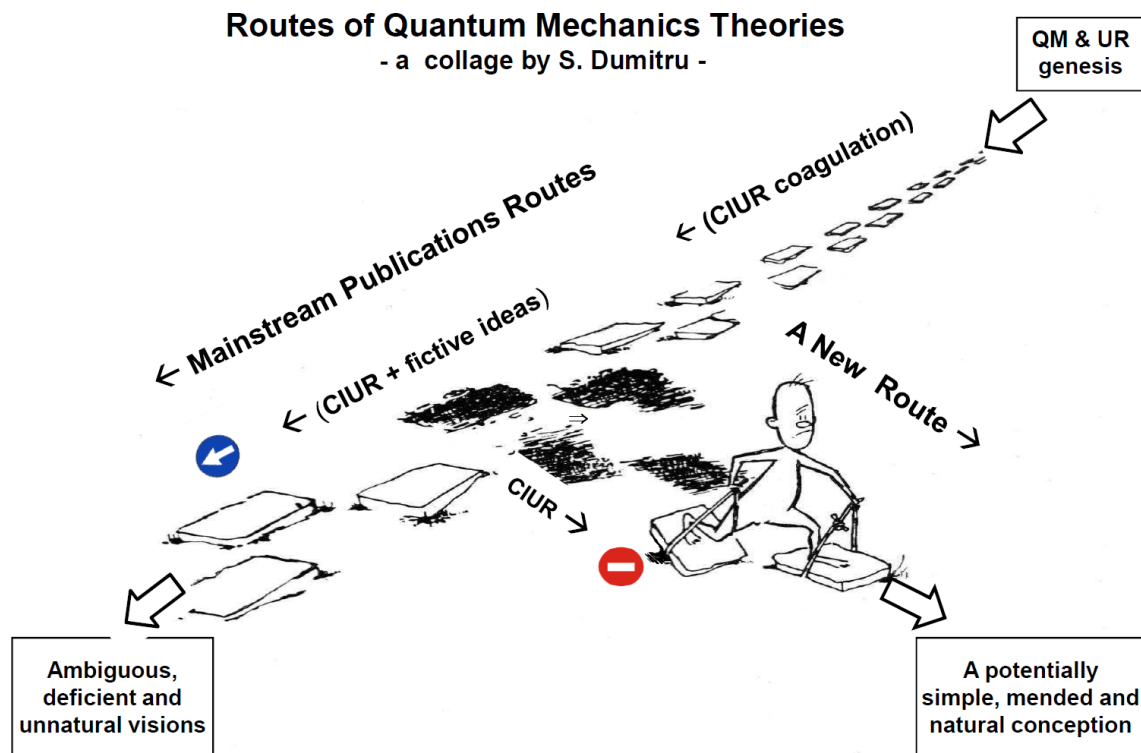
Routes of Quantum Mechanics Theories
- a collage by S. Dumitru -

QM & UR genesis

← (CIUR coagulation)

← Mainstream Publications Routes

← (CIUR + fictive ideas)

A New Route →

CIUR →

Ambiguous, deficient and unnatural visions

A potentially simple, mended and natural conception